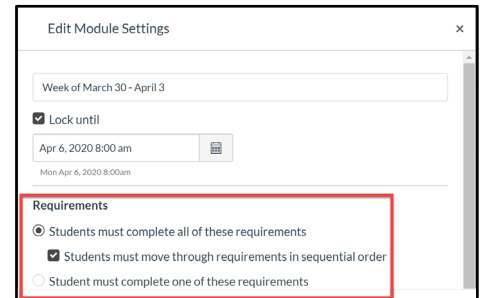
Edit Module Settings

×

Week of March 30 - April 3

Lock until

Apr 6, 2020 8:00 am

Mon Apr 6, 2020 8:00am

Requirements

Students must complete all of these requirements

Students must move through requirements in sequential order

Student must complete one of these requirements